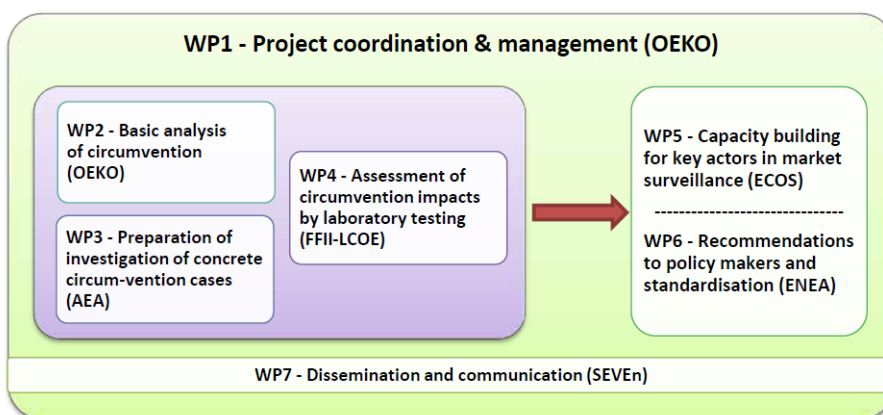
WP1 - Project coordination & management (OEKO)

WP2 - Basic analysis of circumvention (OEKO)

WP3 - Preparation of investigation of concrete circum-vention cases (AEA)

WP4 - Assessment of circumvention impacts by laboratory testing (FFII-LCOE)

WP5 - Capacity building for key actors in market surveillance (ECOS)

------------------------------

WP6 - Recommendations to policy makers and standardisation (ENEA)

WP7 - Dissemination and communication (SEVEn)